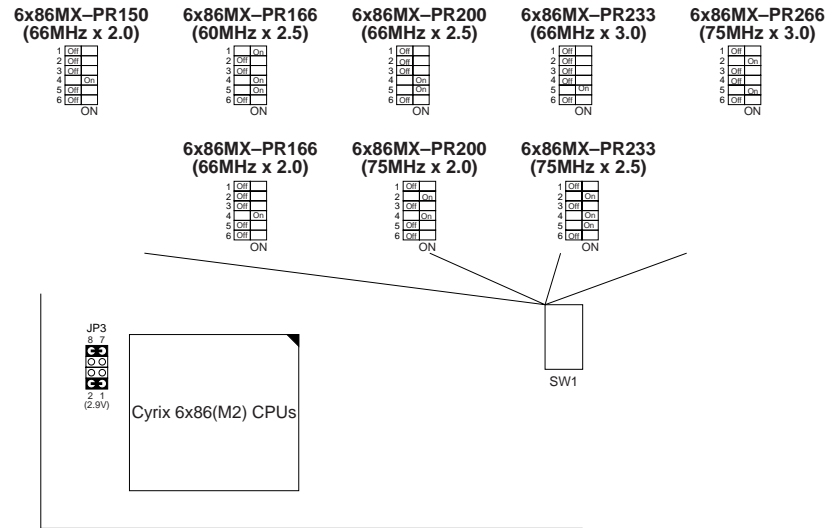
6x86MX–PR150
(66MHz x 2.0)

1 Off
2 Off
3 Off
4 On
5 Off
6 Off
ON

6x86MX–PR166
(60MHz x 2.5)

1 On
2 Off
3 Off
4 On
5 On
6 Off
ON

6x86MX–PR200
(66MHz x 2.5)

1 Off
2 Off
3 Off
4 On
5 On
6 Off
ON

6x86MX–PR233
(66MHz x 3.0)

1 Off
2 Off
3 Off
4 Off
5 On
6 Off
ON

6x86MX–PR266
(75MHz x 3.0)

1 Off
2 On
3 Off
4 Off
5 On
6 Off
ON

6x86MX–PR166
(66MHz x 2.0)

1 Off
2 Off
3 Off
4 On
5 Off
6 Off
ON

6x86MX–PR200
(75MHz x 2.0)

1 Off
2 On
3 Off
4 On
5 Off
6 Off
ON

6x86MX–PR233
(75MHz x 2.5)

1 Off
2 On
3 Off
4 On
5 On
6 Off
ON

JP3
8 7
2 1
(2.9V)

Cyrix 6x86(M2) CPUs

SW1